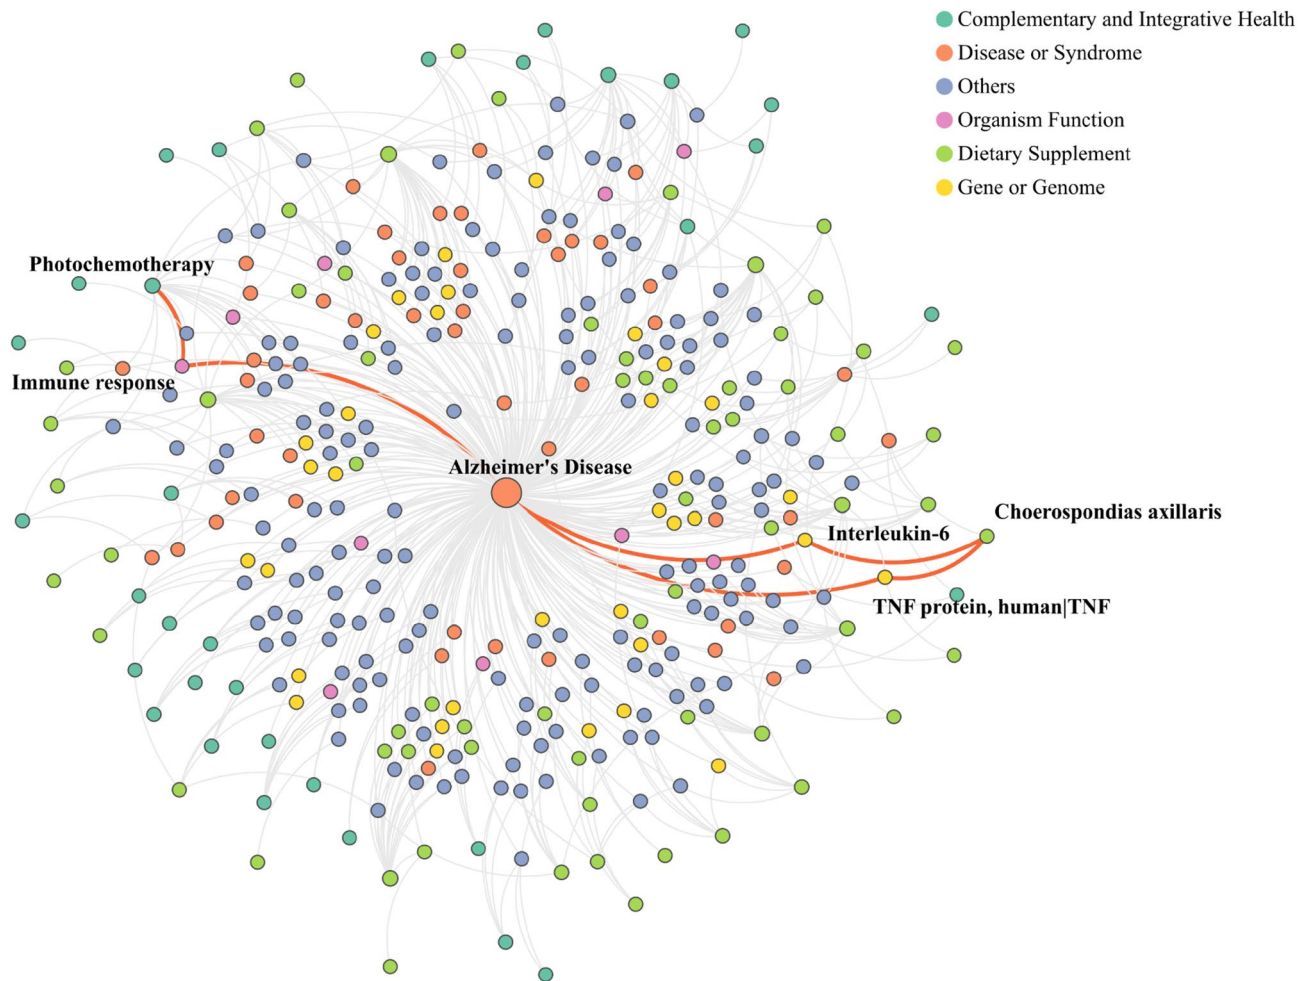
Complementary and Integrative Health
Disease or Syndrome
Others
Organism Function
Dietary Supplement
Gene or Genome

Photochemotherapy
Immune response
Alzheimer's Disease
Choerospondias axillaris
Interleukin-6
TNF protein, human|TNF